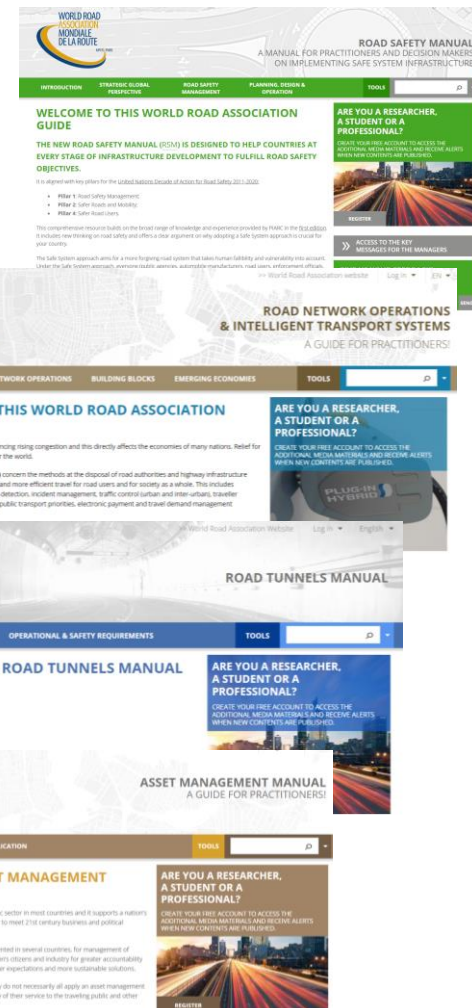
WORLD ROAD ASSOCIATION MONDIALE DE LA ROUTE

ROAD SAFETY MANUAL
A MANUAL FOR PRACTITIONERS AND DECISION MAKERS ON IMPLEMENTING SAFE SYSTEM INFRASTRUCTURE

INTRODUCTION STRATEGIC GLOBAL PERSPECTIVE ROAD SAFETY MANAGEMENT PLANNING, DESIGN & OPERATION TOOLS

WELCOME TO THIS WORLD ROAD ASSOCIATION GUIDE

THE NEW ROAD SAFETY MANUAL (RSM) IS DESIGNED TO HELP COUNTRIES AT EVERY STAGE OF INFRASTRUCTURE DEVELOPMENT TO FULFILL ROAD SAFETY OBJECTIVES.

It is aligned with key pillars for the United Nations Decade of Action for Road Safety 2011-2020:

- Pillar 1: Road Safety Management
- Pillar 2: Safer Roads and Mobility
- Pillar 4: Safer Road Users

This comprehensive resource builds on the broad range of knowledge and experience provided by PIARC in the first edition. It includes new thinking on road safety and offers a clear argument on why adopting a Safe System approach is crucial for your country.

The Safe System approach aims for a more forgiving road system that takes human fallibility and vulnerability into account. Under the Safe System approach, everyone (public agencies, automobile manufacturers, road users, enforcement officials,

ARE YOU A RESEARCHER, A STUDENT OR A PROFESSIONAL?
CREATE YOUR FREE ACCOUNT TO ACCESS THE ADDITIONAL MEDIA MATERIALS AND RECEIVE ALERTS WHEN NEW CONTENTS ARE PUBLISHED.
REGISTER

ACCESS TO THE KEY MESSAGES FOR THE MANAGERS

World Road Association Website Log in EN

ROAD NETWORK OPERATIONS & INTELLIGENT TRANSPORT SYSTEMS
A GUIDE FOR PRACTITIONERS!

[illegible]TWORK OPERATIONS BUILDING BLOCKS EMERGING ECONOMIES TOOLS

THIS WORLD ROAD ASSOCIATION

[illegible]ncing rising congestion and this directly affects the economies of many nations. Relief for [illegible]r the world.

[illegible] concern the methods at the disposal of road authorities and highway infrastructure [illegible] and more efficient travel for road users and for society as a whole. This includes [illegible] detection, incident management, traffic control (urban and inter-urban), traveller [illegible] public transport priorities, electronic payment and travel demand management

ARE YOU A RESEARCHER, A STUDENT OR A PROFESSIONAL?
CREATE YOUR FREE ACCOUNT TO ACCESS THE ADDITIONAL MEDIA MATERIALS AND RECEIVE ALERTS WHEN NEW CONTENTS ARE PUBLISHED.

PLUG-IN HYBRID

World Road Association Website Log in English

ROAD TUNNELS MANUAL

OPERATIONAL & SAFETY REQUIREMENTS TOOLS

ROAD TUNNELS MANUAL

ARE YOU A RESEARCHER, A STUDENT OR A PROFESSIONAL?
CREATE YOUR FREE ACCOUNT TO ACCESS THE ADDITIONAL MEDIA MATERIALS AND RECEIVE ALERTS WHEN NEW CONTENTS ARE PUBLISHED.

ASSET MANAGEMENT MANUAL
A GUIDE FOR PRACTITIONERS!

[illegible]ICATION TOOLS

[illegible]T MANAGEMENT

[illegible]c sector in most countries and it supports a nation's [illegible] to meet 21st century business and political

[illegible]nted in several countries, for management of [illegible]n's citizens and industry for greater accountability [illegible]r expectations and more sustainable solutions.

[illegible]y do not necessarily all apply an asset management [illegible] their service to the traveling public and other

ARE YOU A RESEARCHER, A STUDENT OR A PROFESSIONAL?
CREATE YOUR FREE ACCOUNT TO ACCESS THE ADDITIONAL MEDIA MATERIALS AND RECEIVE ALERTS WHEN NEW CONTENTS ARE PUBLISHED.
REGISTER